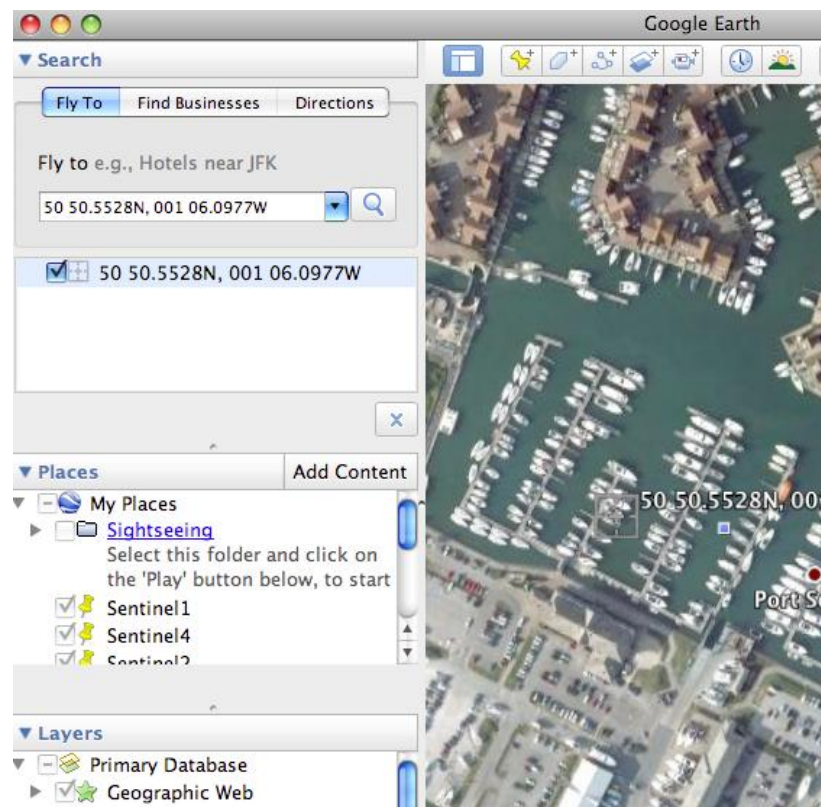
Google Earth

▼ Search

Fly To | Find Businesses | Directions

Fly to e.g., Hotels near JFK

50 50.5528N, 001 06.0977W

50 50.5528N, 001 06.0977W

▼ Places

Add Content

My Places

Sightseeing

Select this folder and click on the 'Play' button below, to start

Sentinel1

Sentinel4

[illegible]

▼ Layers

Primary Database

Geographic Web

50 50.5528N, 00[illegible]

Port S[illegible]